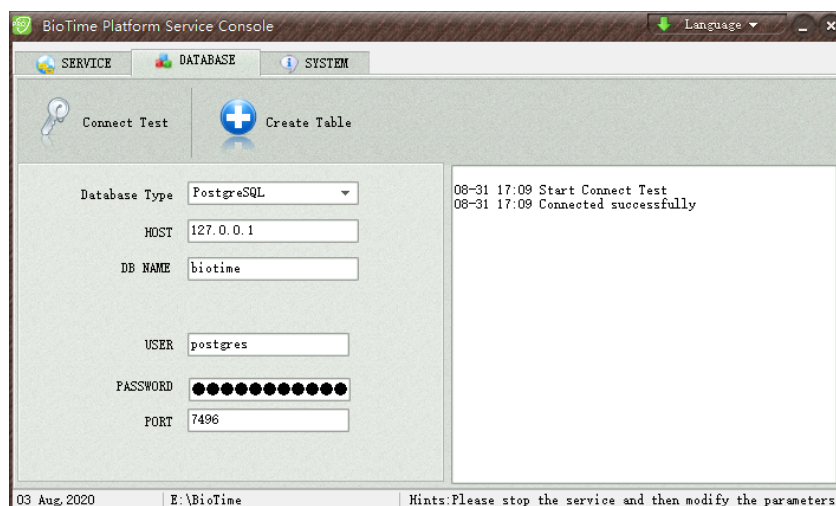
BioTime Platform Service Console

Language

SERVICE

DATABASE

SYSTEM

Connect Test

Create Table

Database Type PostgreSQL

HOST 127.0.0.1

DB NAME biotime

USER postgres

PASSWORD ●●●●●●●●●●●

PORT 7496

08-31 17:09 Start Connect Test
08-31 17:09 Connected successfully

03 Aug,2020

E:\BioTime

Hints:Please stop the service and then modify the parameters